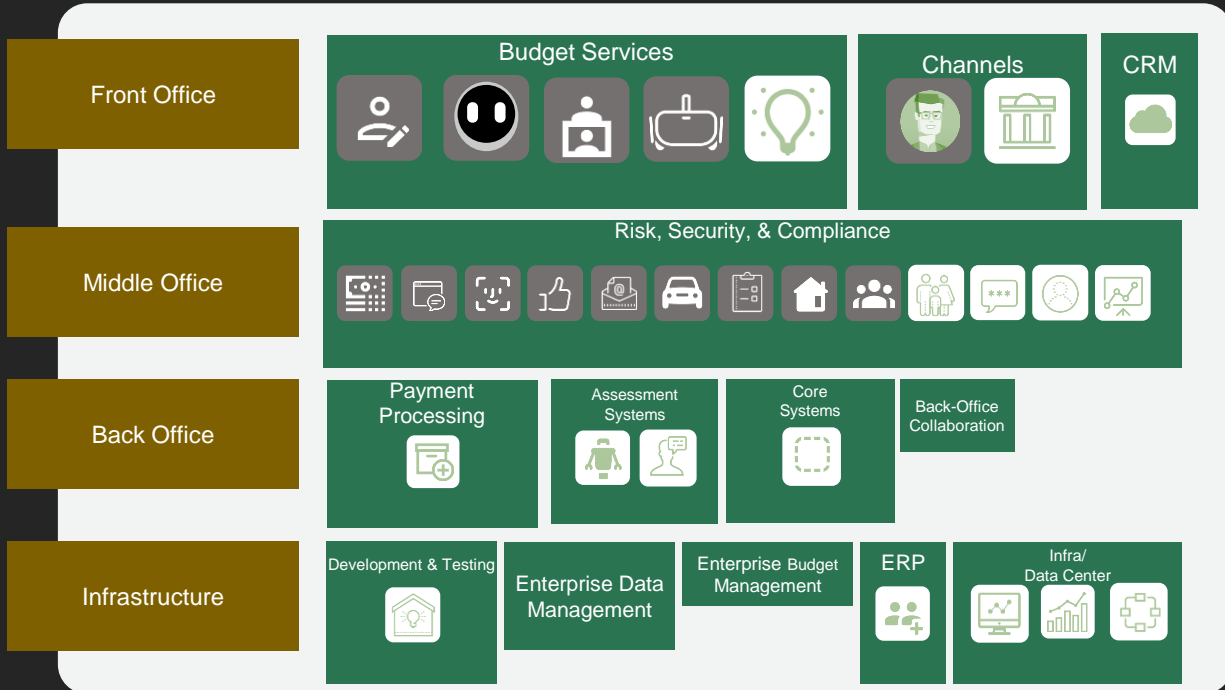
Front Office

Budget Services

Channels

CRM

Middle Office

Risk, Security, & Compliance

Back Office

Payment Processing

Assessment Systems

Core Systems

Back-Office Collaboration

Infrastructure

Development & Testing

Enterprise Data Management

Enterprise Budget Management

ERP

Infra/ Data Center